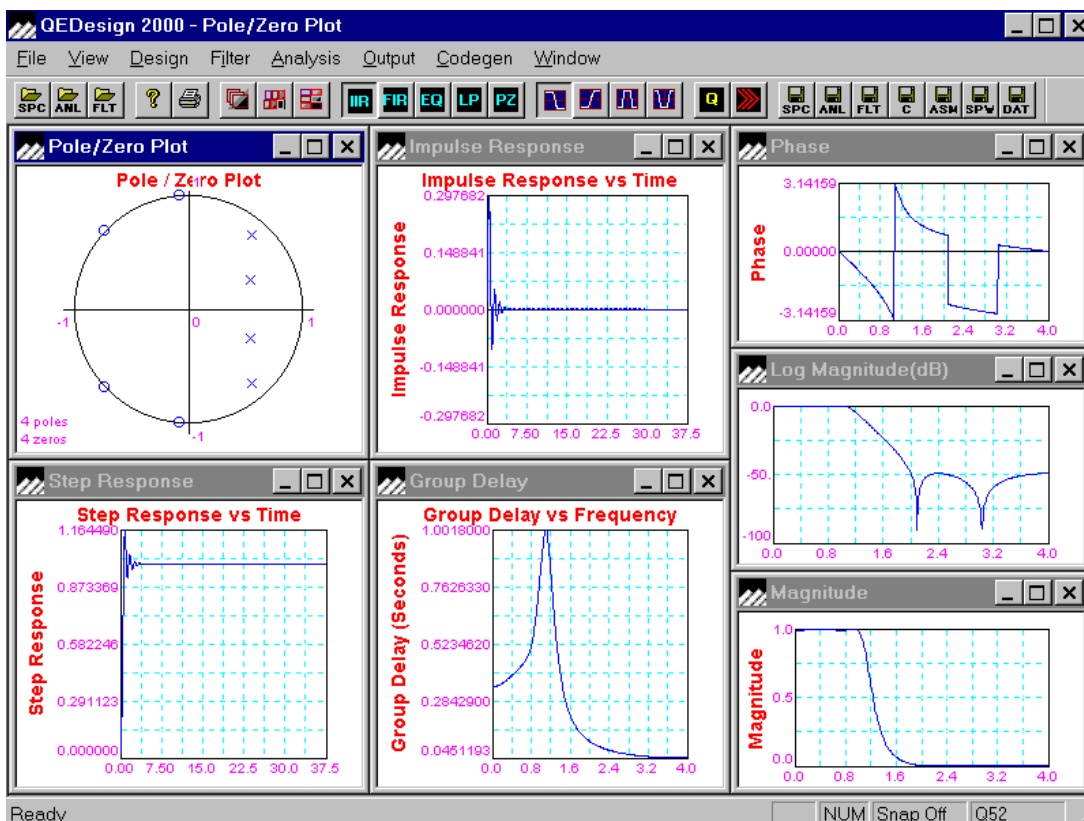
QEDesign 2000 - Pole/Zero Plot

File View Design Filter Analysis Output Codegen Window

SPC ANL FLT IIR FIR EQ LP PZ Q SPC ANL FLT C ASM SPW DAT

Pole/Zero Plot

Pole / Zero Plot

1
-1
0
1
-1

4 poles
4 zeros

Impulse Response

Impulse Response vs Time

Impulse Response

0.297682
0.148841
0.000000
-0.148841
-0.297682
0.00 7.50 15.0 22.5 30.0 37.5

Phase

Phase

3.14159
0.00000
-3.14159
0.0 0.8 1.6 2.4 3.2 4.0

Log Magnitude(dB)

0.0
-50.
-100
0.0 0.8 1.6 2.4 3.2 4.0

Step Response

Step Response vs Time

Step Response

1.164490
0.873369
0.582246
0.291123
0.000000
0.00 7.50 15.0 22.5 30.0 37.5

Group Delay

Group Delay vs Frequency

Group Delay (Seconds)

1.0018000
0.7626330
0.5234620
0.2842900
0.0451193
0.0 0.8 1.6 2.4 3.2 4.0

Magnitude

Magnitude

1.0
0.5
0.0
0.0 0.8 1.6 2.4 3.2 4.0

Ready NUM Snap Off Q52